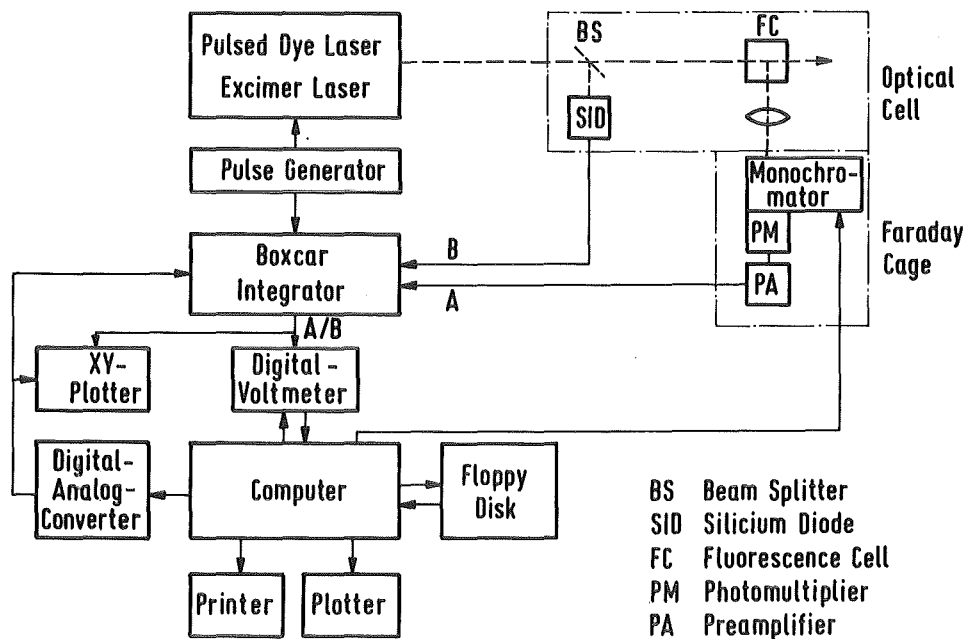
Pulsed Dye Laser
Excimer Laser

BS

FC

Optical Cell

SID

Pulse Generator

Monochromator

PM

Faraday Cage

PA

Boxcar Integrator

B

A

A/B

XY-Plotter

Digital-Voltmeter

Digital-Analog-Converter

Computer

Floppy Disk

Printer

Plotter

BS Beam Splitter
SID Silicium Diode
FC Fluorescence Cell
PM Photomultiplier
PA Preamplifier